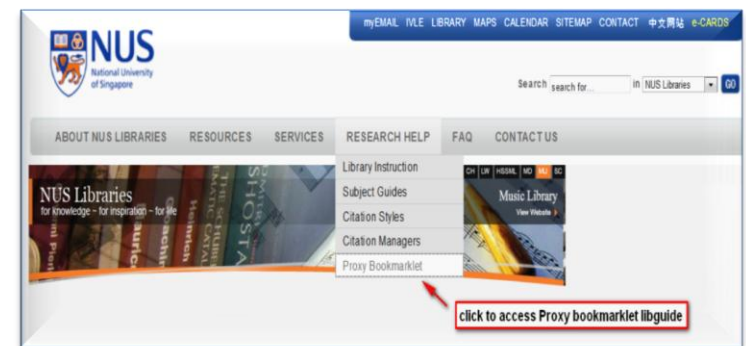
myEMAIL IVLE LIBRARY MAPS CALENDAR SITEMAP CONTACT 中文网站 e-CARDS

NUS
National University of Singapore

Search search for... in NUS Libraries GO

ABOUT NUS LIBRARIES RESOURCES SERVICES RESEARCH HELP FAQ CONTACT US

NUS Libraries
for knowledge – for inspiration – for life

Library Instruction
Subject Guides
Citation Styles
Citation Managers
Proxy Bookmarklet

CH LW HSSML MD MU SC

Music Library
View Website

click to access Proxy bookmarklet libguide